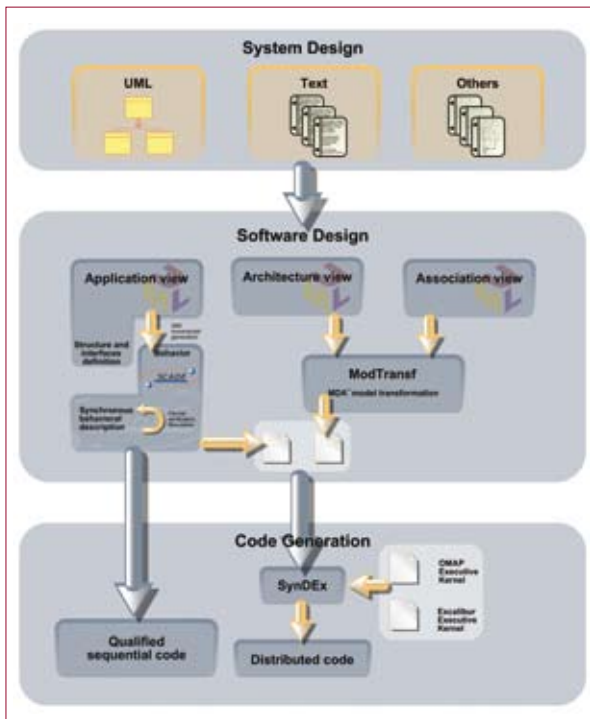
System Design

UML

Text

Others

Software Design

Application view

Architecture view

Association view

Structure and interfaces definition

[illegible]

Behavior

SCADE

Synchronous behavioral description

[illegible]

ModTransf

MDA model transformation

Code Generation

SynDEx

OMAP Executive Kernel

Excalibur Executive Kernel

Qualified sequential code

Distributed code